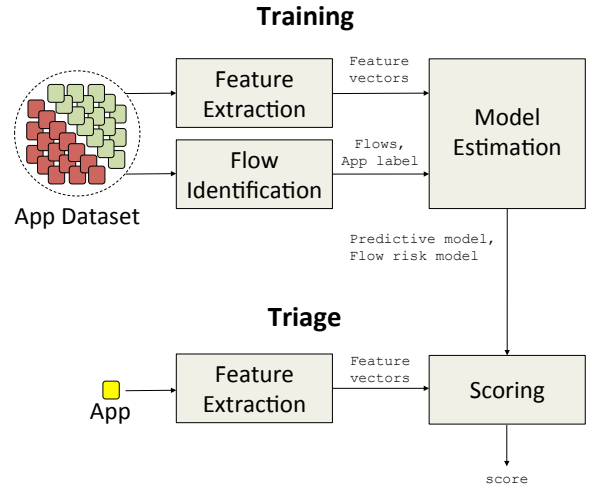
Training

App Dataset

Feature Extraction

Feature vectors

Flow Identification

Flows, App label

Model Estimation

Predictive model, Flow risk model

Triage

App

Feature Extraction

Feature vectors

Scoring

score